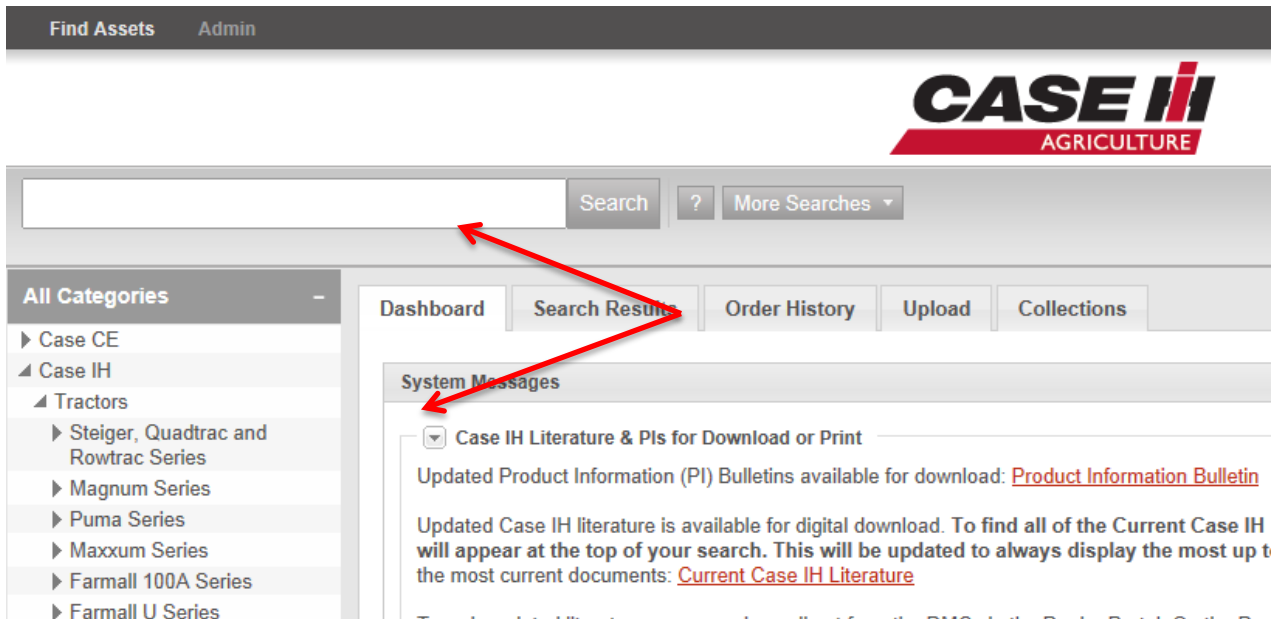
Find Assets Admin

CASE IH
AGRICULTURE

Search ? More Searches

All Categories –

Case CE
Case IH
Tractors
Steiger, Quadtrac and Rowtrac Series
Magnum Series
Puma Series
Maxxum Series
Farmall 100A Series
Farmall U Series

Dashboard | Search Results | Order History | Upload | Collections

System Messages

Case IH Literature & PIs for Download or Print

Updated Product Information (PI) Bulletins available for download: Product Information Bulletin

Updated Case IH literature is available for digital download. **To find all of the Current Case IH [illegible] will appear at the top of your search. This will be updated to always display the most up t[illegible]** the most current documents: Current Case IH Literature

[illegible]